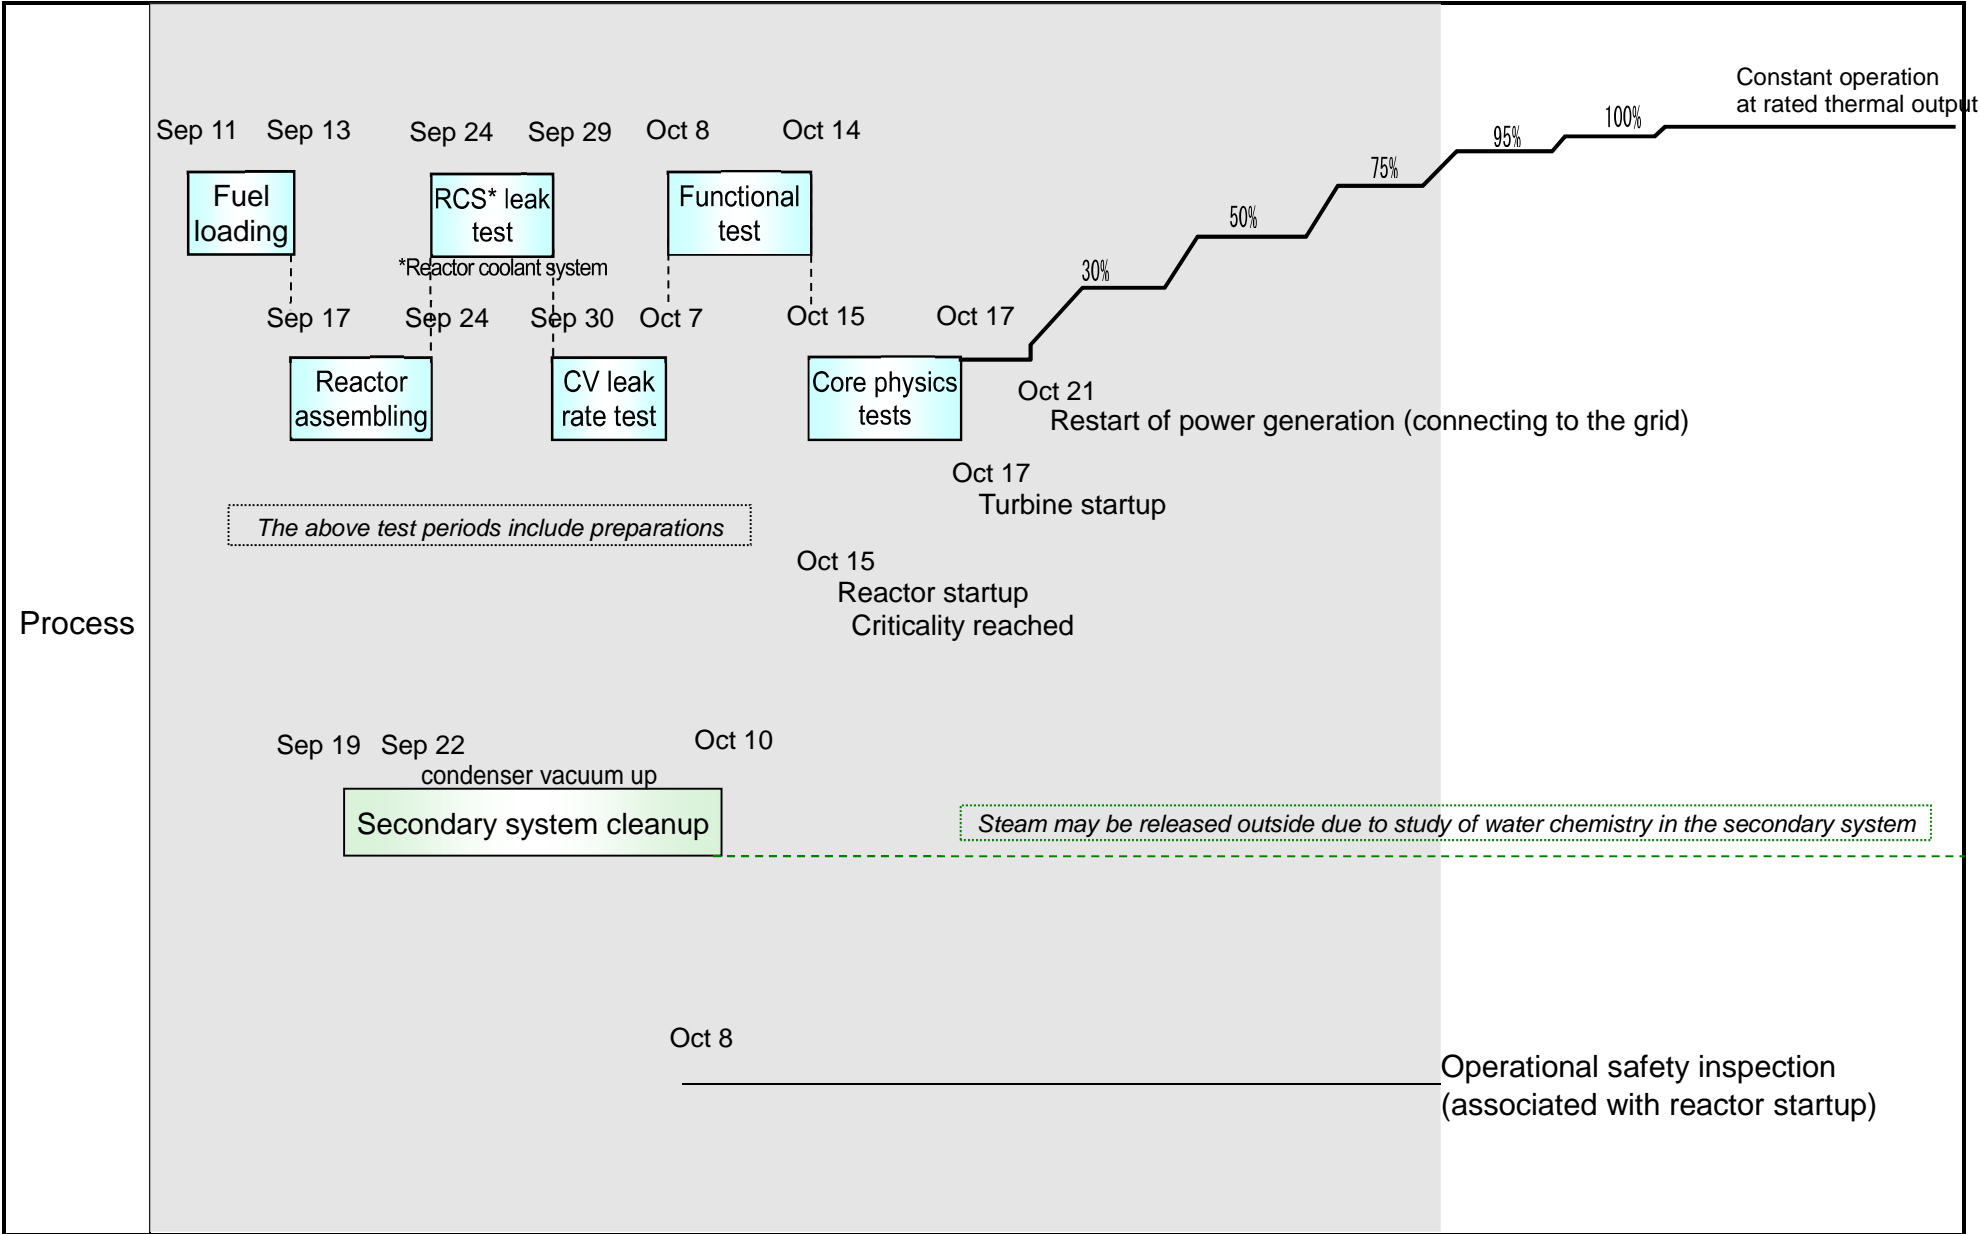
Process

Constant operation at rated thermal output

Sep 11 Sep 13 Sep 24 Sep 29 Oct 8 Oct 14

100%

95%

75%

50%

30%

Fuel loading

RCS* leak test

*Reactor coolant system

Functional test

Sep 17 Sep 24 Sep 30 Oct 7 Oct 15 Oct 17

Reactor assembling

CV leak rate test

Core physics tests

Oct 21
Restart of power generation (connecting to the grid)

Oct 17
Turbine startup

The above test periods include preparations

Oct 15
Reactor startup
Criticality reached

Sep 19 Sep 22 Oct 10
condenser vacuum up

Secondary system cleanup

Steam may be released outside due to study of water chemistry in the secondary system

Oct 8

Operational safety inspection (associated with reactor startup)